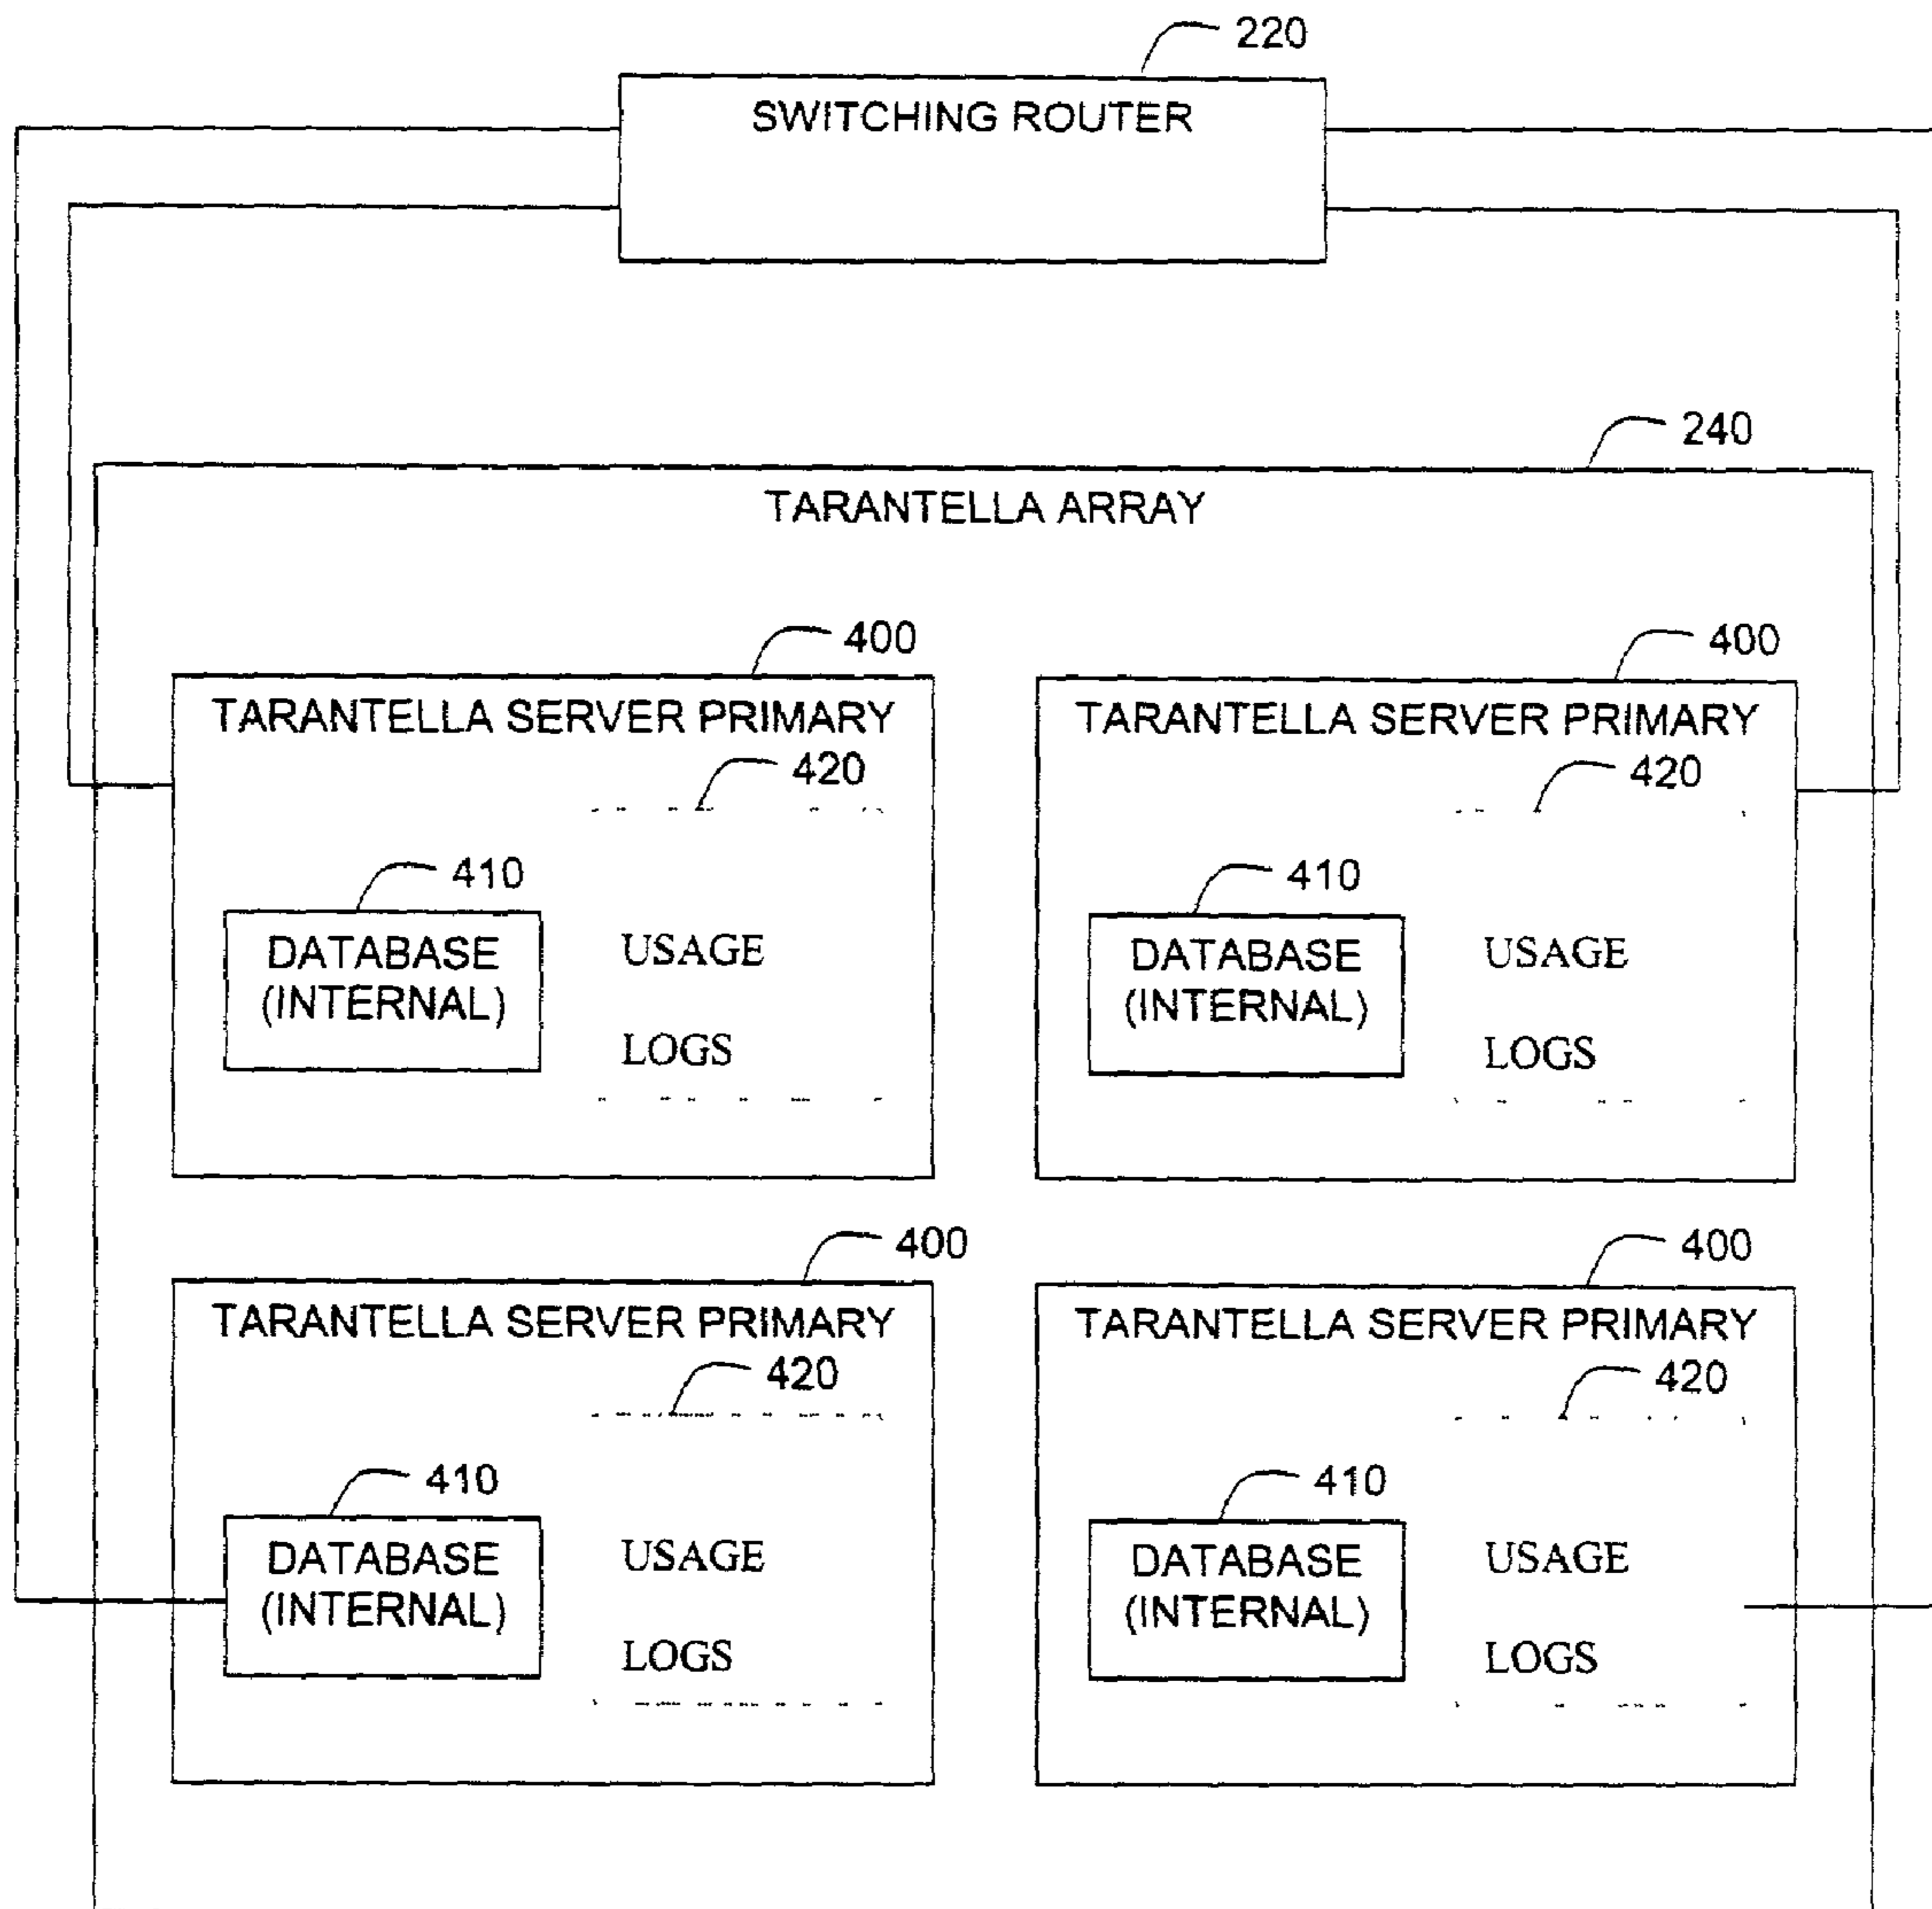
220

SWITCHING ROUTER

240

TARANTELLA ARRAY

400

TARANTELLA SERVER PRIMARY

420

410

DATABASE (INTERNAL)

USAGE

LOGS

400

TARANTELLA SERVER PRIMARY

420

410

DATABASE (INTERNAL)

USAGE

LOGS

400

TARANTELLA SERVER PRIMARY

420

410

DATABASE (INTERNAL)

USAGE

LOGS

400

TARANTELLA SERVER PRIMARY

420

410

DATABASE (INTERNAL)

USAGE

LOGS